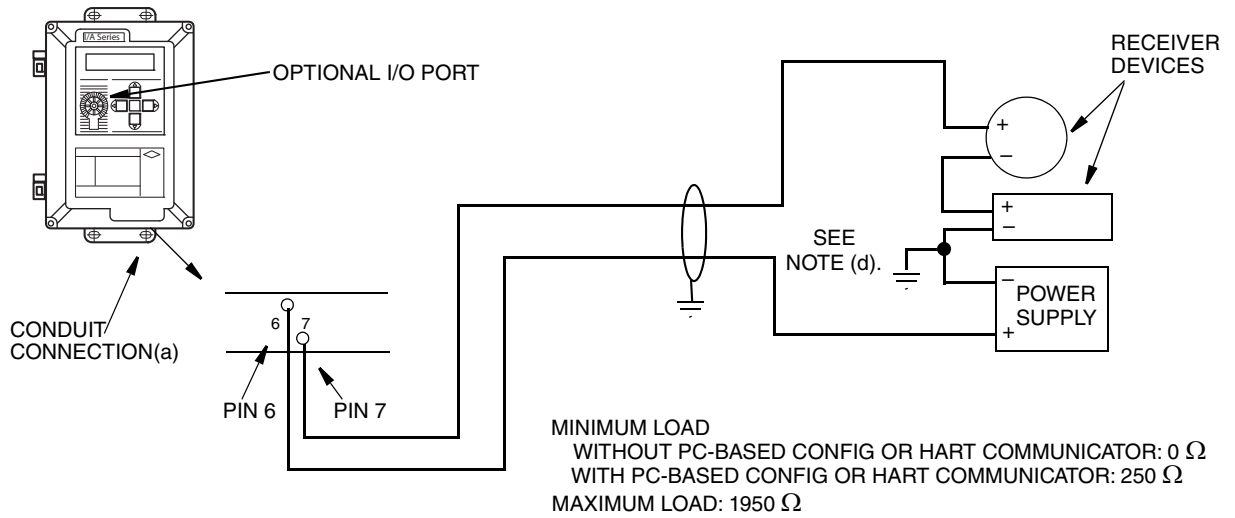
I/A Series

OPTIONAL I/O PORT

RECEIVER DEVICES

+
–

+
–

SEE NOTE (d).

–
POWER SUPPLY
+

CONDUIT CONNECTION(a)

6
7

PIN 6
PIN 7

MINIMUM LOAD
WITHOUT PC-BASED CONFIG OR HART COMMUNICATOR: 0 $\Omega$
WITH PC-BASED CONFIG OR HART COMMUNICATOR: 250 $\Omega$
MAXIMUM LOAD: 1950 $\Omega$